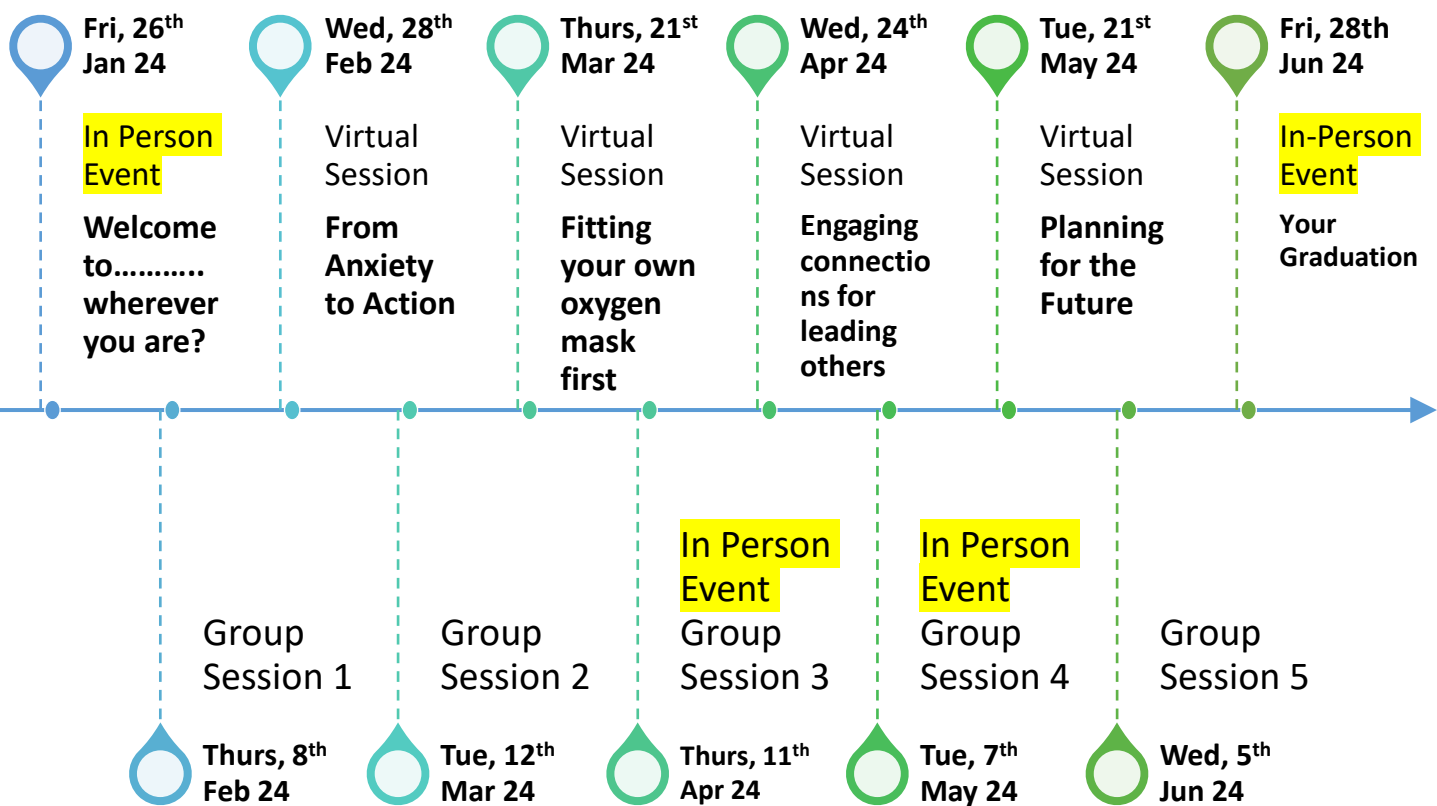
Fri, 26$^{th}$ Jan 24

In Person Event

Welcome to……….. wherever you are?

Wed, 28$^{th}$ Feb 24

Virtual Session

From Anxiety to Action

Thurs, 21$^{st}$ Mar 24

Virtual Session

Fitting your own oxygen mask first

Wed, 24$^{th}$ Apr 24

Virtual Session

Engaging connections for leading others

Tue, 21$^{st}$ May 24

Virtual Session

Planning for the Future

Fri, 28th Jun 24

In-Person Event

Your Graduation

Group Session 1

Thurs, 8$^{th}$ Feb 24

Group Session 2

Tue, 12$^{th}$ Mar 24

In Person Event

Group Session 3

Thurs, 11$^{th}$ Apr 24

In Person Event

Group Session 4

Tue, 7$^{th}$ May 24

Group Session 5

Wed, 5$^{th}$ Jun 24